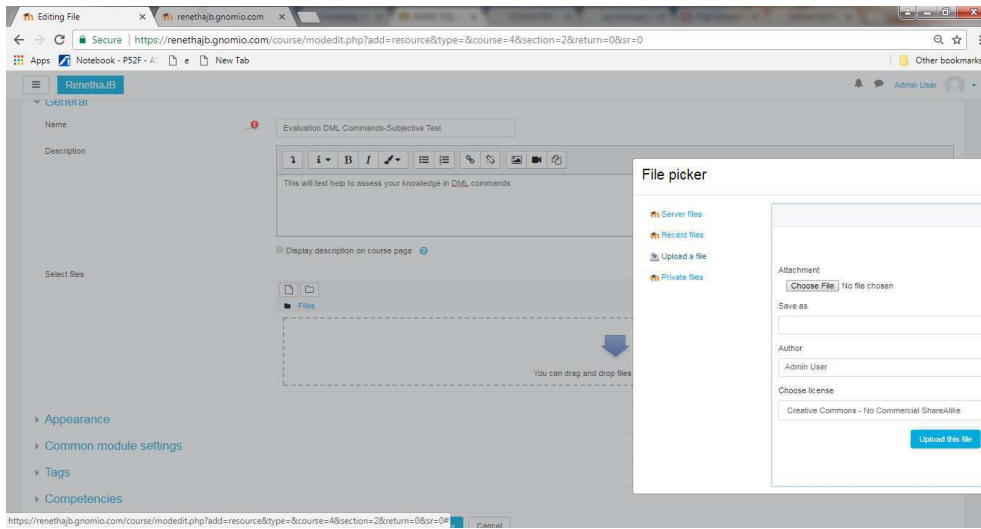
Editing File ×
renethajb.gnomio.com ×

Secure | https://renethajb.gnomio.com/course/modedit.php?add=resource&type=&course=4&section=2&return=0&sr=0

Apps Notebook - P52F - A e New Tab
Other bookmarks

RenethaJB
Admin User

General

Name
Evaluation DML Commands-Subjective Test

Description
This will test help to assess your knowledge in DML commands

Display description on course page

Select files
Files

You can drag and drop files

Appearance
Common module settings
Tags
Competencies

File picker

Server files
Recent files
Upload a file
Private files

Attachment
Choose File No file chosen

Save as

Author
Admin User

Choose license
Creative Commons - No Commercial ShareAlike

Upload this file

https://renethajb.gnomio.com/course/modedit.php?add=resource&type=&course=4&section=2&return=0&sr=0#
Cancel